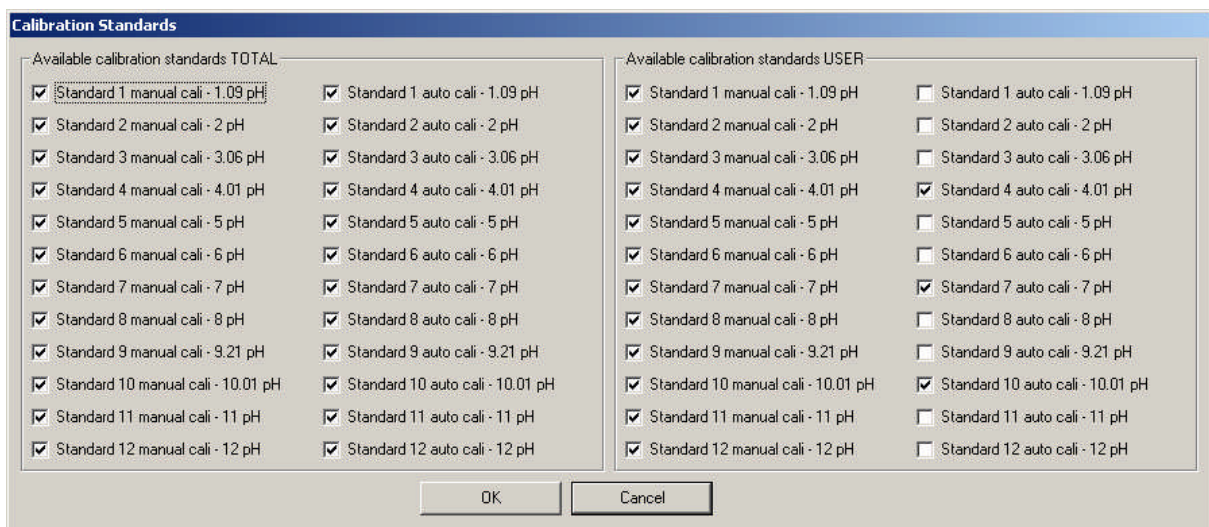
Calibration Standards

Available calibration standards TOTAL

Standard 1 manual cali - 1.09 pH
Standard 2 manual cali - 2 pH
Standard 3 manual cali - 3.06 pH
Standard 4 manual cali - 4.01 pH
Standard 5 manual cali - 5 pH
Standard 6 manual cali - 6 pH
Standard 7 manual cali - 7 pH
Standard 8 manual cali - 8 pH
Standard 9 manual cali - 9.21 pH
Standard 10 manual cali - 10.01 pH
Standard 11 manual cali - 11 pH
Standard 12 manual cali - 12 pH

Standard 1 auto cali - 1.09 pH
Standard 2 auto cali - 2 pH
Standard 3 auto cali - 3.06 pH
Standard 4 auto cali - 4.01 pH
Standard 5 auto cali - 5 pH
Standard 6 auto cali - 6 pH
Standard 7 auto cali - 7 pH
Standard 8 auto cali - 8 pH
Standard 9 auto cali - 9.21 pH
Standard 10 auto cali - 10.01 pH
Standard 11 auto cali - 11 pH
Standard 12 auto cali - 12 pH

Available calibration standards USER

Standard 1 manual cali - 1.09 pH
Standard 2 manual cali - 2 pH
Standard 3 manual cali - 3.06 pH
Standard 4 manual cali - 4.01 pH
Standard 5 manual cali - 5 pH
Standard 6 manual cali - 6 pH
Standard 7 manual cali - 7 pH
Standard 8 manual cali - 8 pH
Standard 9 manual cali - 9.21 pH
Standard 10 manual cali - 10.01 pH
Standard 11 manual cali - 11 pH
Standard 12 manual cali - 12 pH

Standard 1 auto cali - 1.09 pH
Standard 2 auto cali - 2 pH
Standard 3 auto cali - 3.06 pH
Standard 4 auto cali - 4.01 pH
Standard 5 auto cali - 5 pH
Standard 6 auto cali - 6 pH
Standard 7 auto cali - 7 pH
Standard 8 auto cali - 8 pH
Standard 9 auto cali - 9.21 pH
Standard 10 auto cali - 10.01 pH
Standard 11 auto cali - 11 pH
Standard 12 auto cali - 12 pH

OK
Cancel